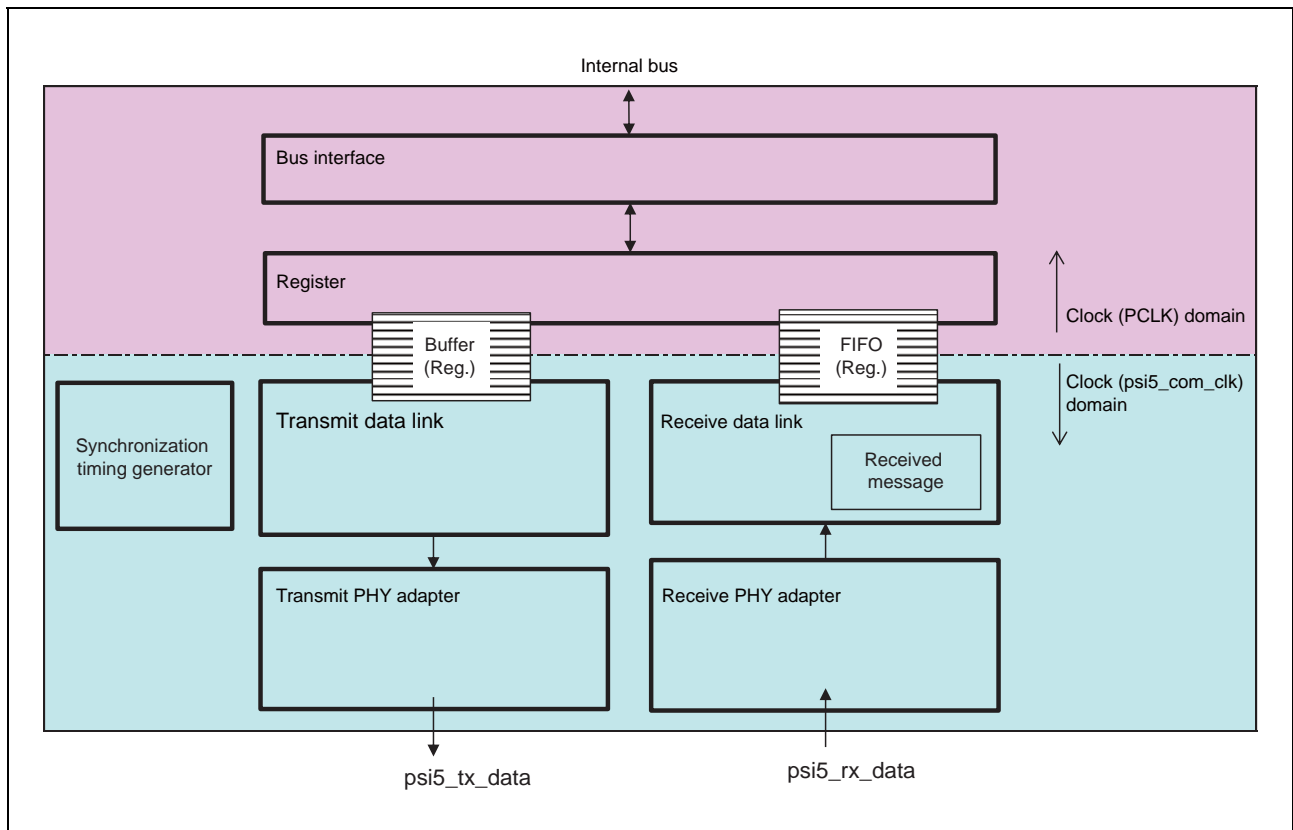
Internal bus

Bus interface

Register

Clock (PCLK) domain

Buffer (Reg.)

FIFO (Reg.)

Clock (psi5_com_clk) domain

Synchronization timing generator

Transmit data link

Receive data link

Received message

Transmit PHY adapter

Receive PHY adapter

psi5_tx_data

psi5_rx_data